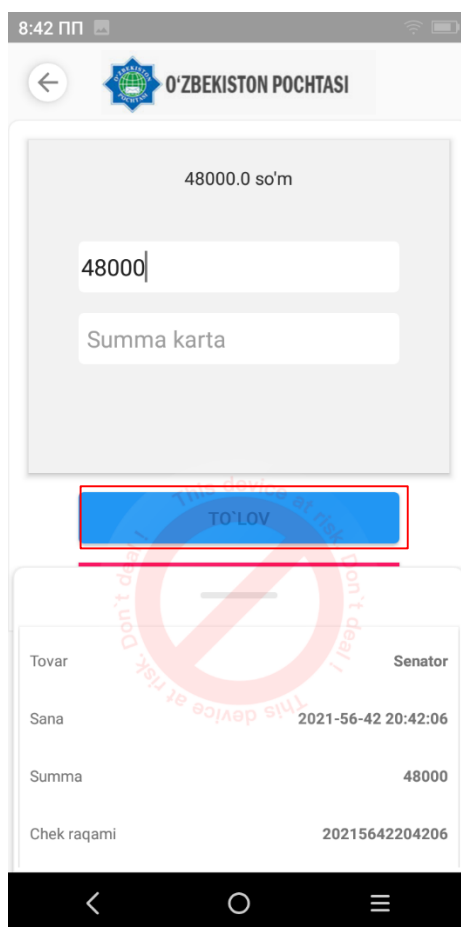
8:42 ПП

O'ZBEKISTON POCHTASI

48000.0 so'm

48000

Summa karta

TO`LOV

This device at risk. Don't deal !
This device at risk. Don't deal !

| Tovar | Senator |
|---|---|
| Sana | 2021-56-42 20:42:06 |
| Summa | 48000 |
| Chek raqami | 20215642204206 |